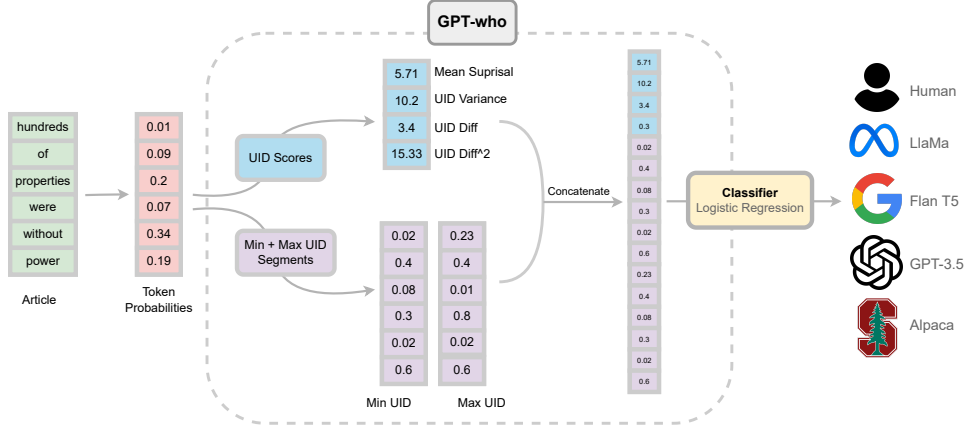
GPT-who

hundreds
of
properties
were
without
power

Article

0.01
0.09
0.2
0.07
0.34
0.19

Token Probabilities

UID Scores

Min + Max UID Segments

5.71 Mean Suprisal
10.2 UID Variance
3.4 UID Diff
15.33 UID Diff^2

| Min UID | Max UID |
|---|---|
| 0.02 | 0.23 |
| 0.4 | 0.4 |
| 0.08 | 0.01 |
| 0.3 | 0.8 |
| 0.02 | 0.02 |
| 0.6 | 0.6 |

Concatenate

5.71
10.2
3.4
0.3
0.02
0.4
0.08
0.3
0.02
0.6
0.23
0.4
0.08
0.3
0.02
0.6

Classifier
Logistic Regression

Human
LlaMa
Flan T5
GPT-3.5
Alpaca